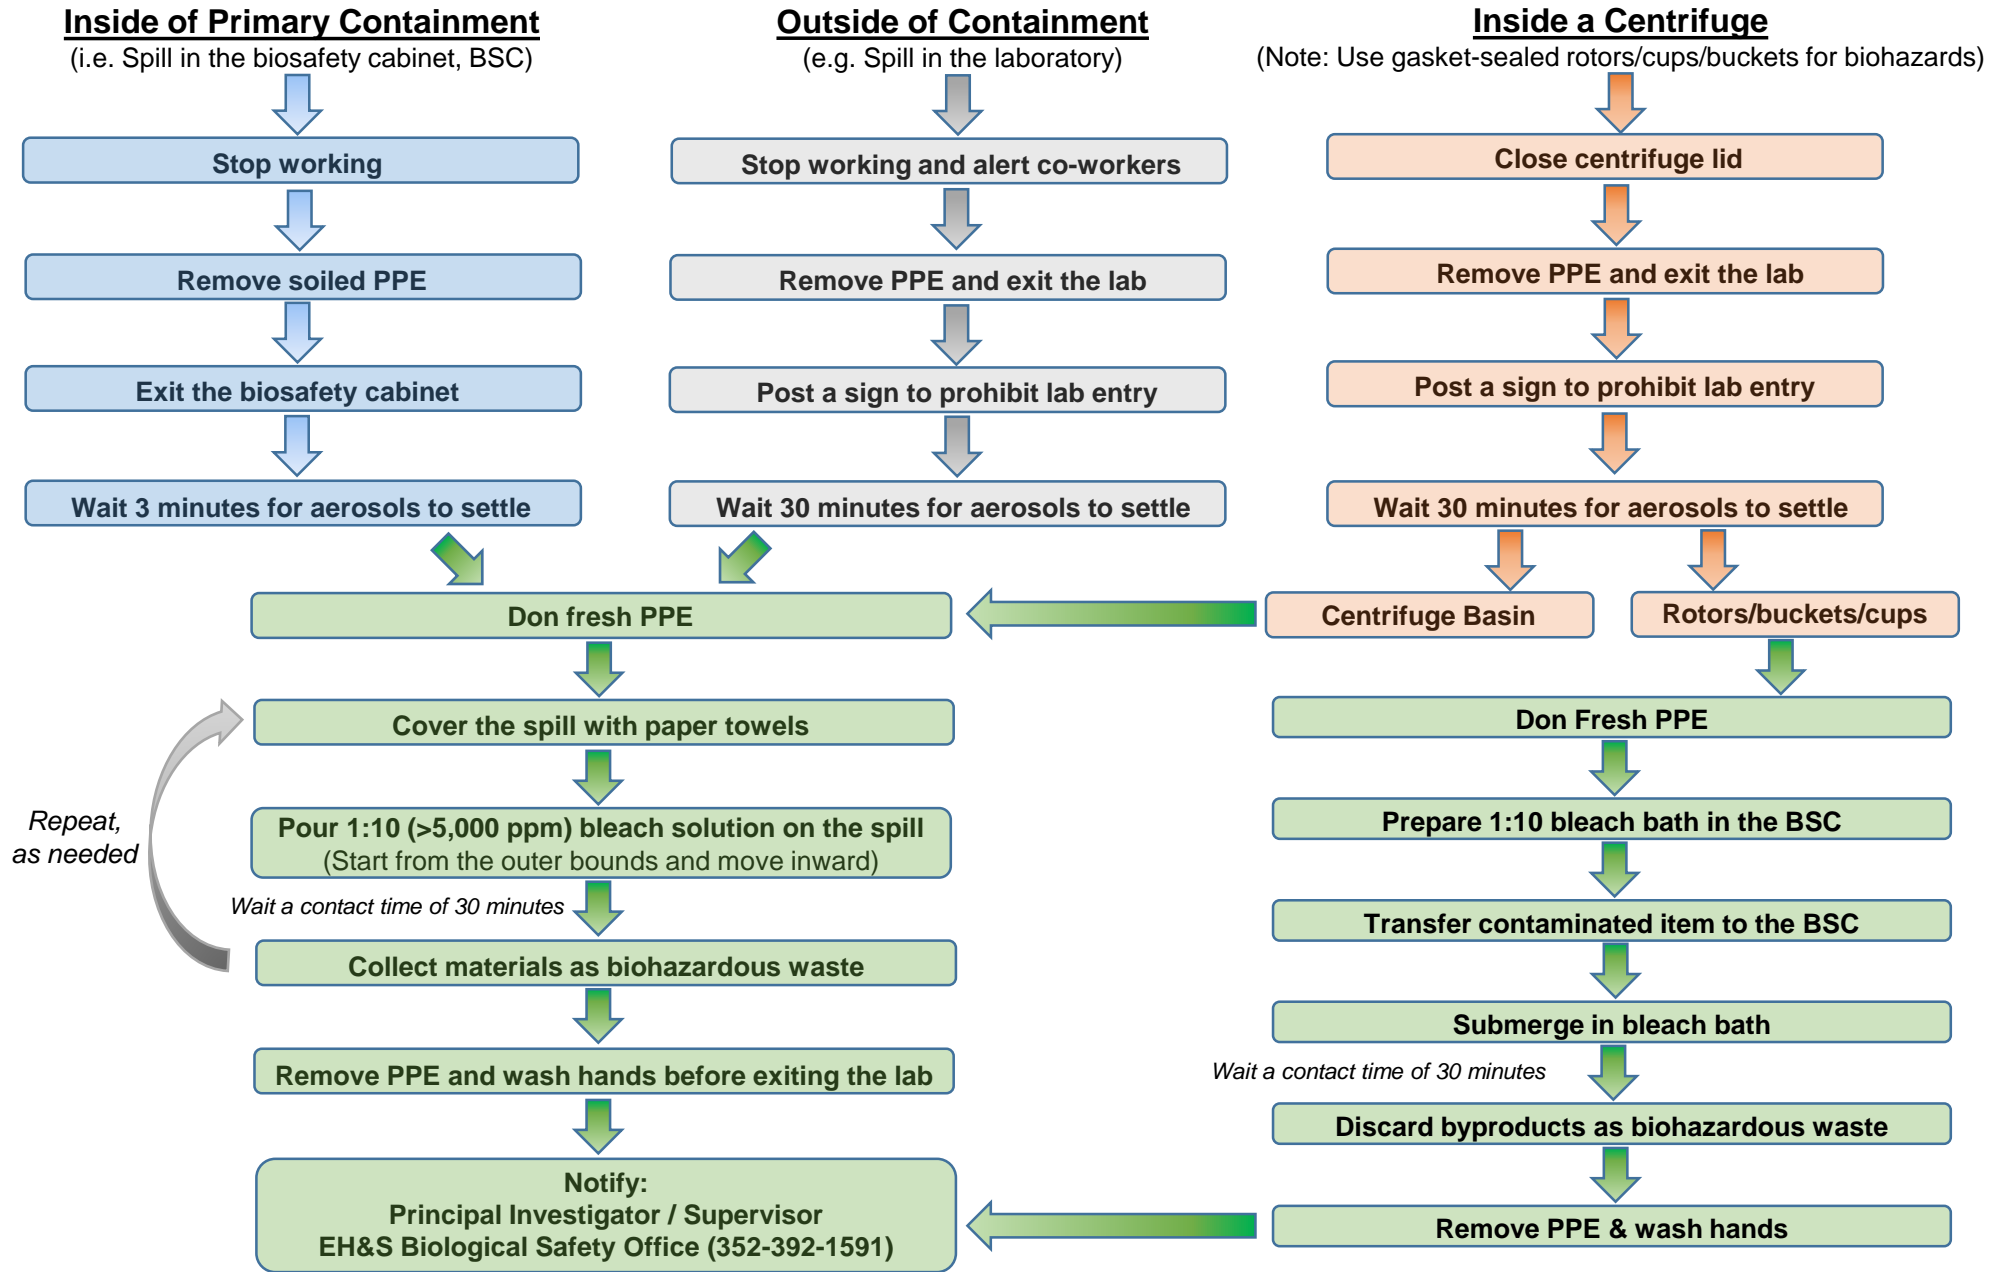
Inside of Primary Containment
(i.e. Spill in the biosafety cabinet, BSC)

Stop working

Remove soiled PPE

Exit the biosafety cabinet

Wait 3 minutes for aerosols to settle

Outside of Containment
(e.g. Spill in the laboratory)

Stop working and alert co-workers

Remove PPE and exit the lab

Post a sign to prohibit lab entry

Wait 30 minutes for aerosols to settle

Inside a Centrifuge
(Note: Use gasket-sealed rotors/cups/buckets for biohazards)

Close centrifuge lid

Remove PPE and exit the lab

Post a sign to prohibit lab entry

Wait 30 minutes for aerosols to settle

Centrifuge Basin

Rotors/buckets/cups

Don fresh PPE

Cover the spill with paper towels

Repeat, as needed

Pour 1:10 (>5,000 ppm) bleach solution on the spill
(Start from the outer bounds and move inward)

Wait a contact time of 30 minutes

Collect materials as biohazardous waste

Remove PPE and wash hands before exiting the lab

Notify:
Principal Investigator / Supervisor
EH&S Biological Safety Office (352-392-1591)

Don Fresh PPE

Prepare 1:10 bleach bath in the BSC

Transfer contaminated item to the BSC

Submerge in bleach bath

Wait a contact time of 30 minutes

Discard byproducts as biohazardous waste

Remove PPE & wash hands